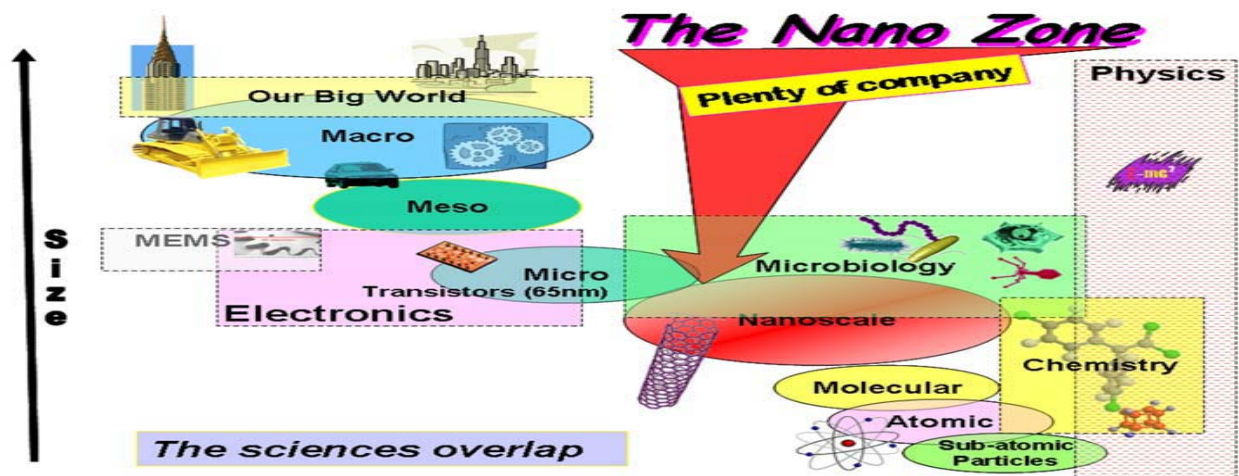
The Nano Zone

Plenty of company

Physics

Our Big World

Macro

Meso

MEMS

Micro

Transistors (65nm)

Electronics

Microbiology

Nanoscale

Chemistry

Molecular

Atomic

Sub-atomic Particles

S i z e

The sciences overlap

E=mc²